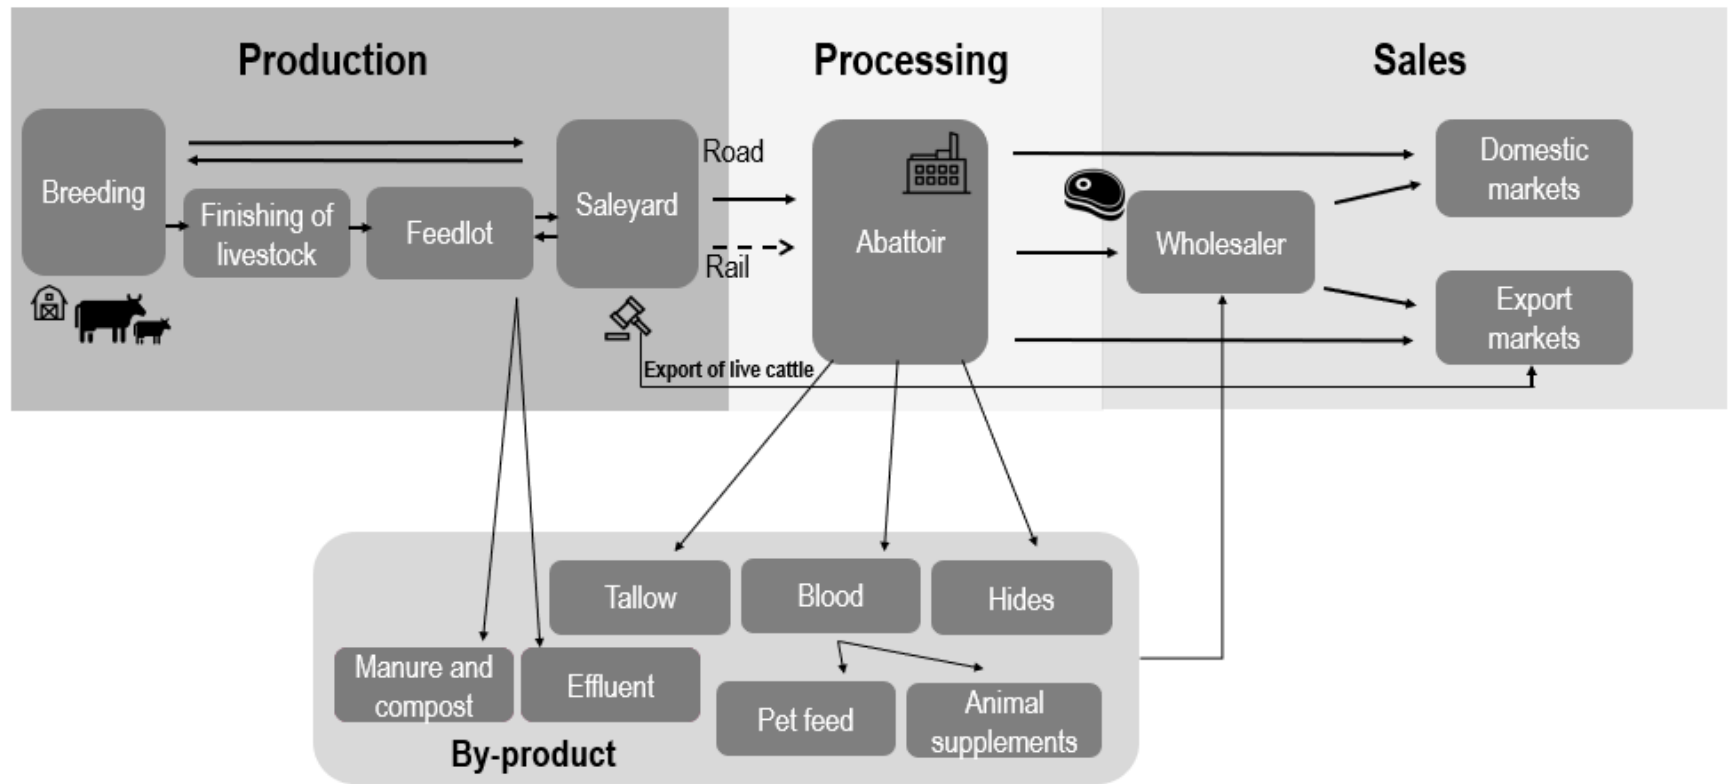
Production

Processing

Sales

Breeding

Finishing of livestock

Feedlot

Saleyard

Road

Rail

Abattoir

Wholesaler

Domestic markets

Export markets

Export of live cattle

Tallow

Blood

Hides

Manure and compost

Effluent

Pet feed

Animal supplements

By-product